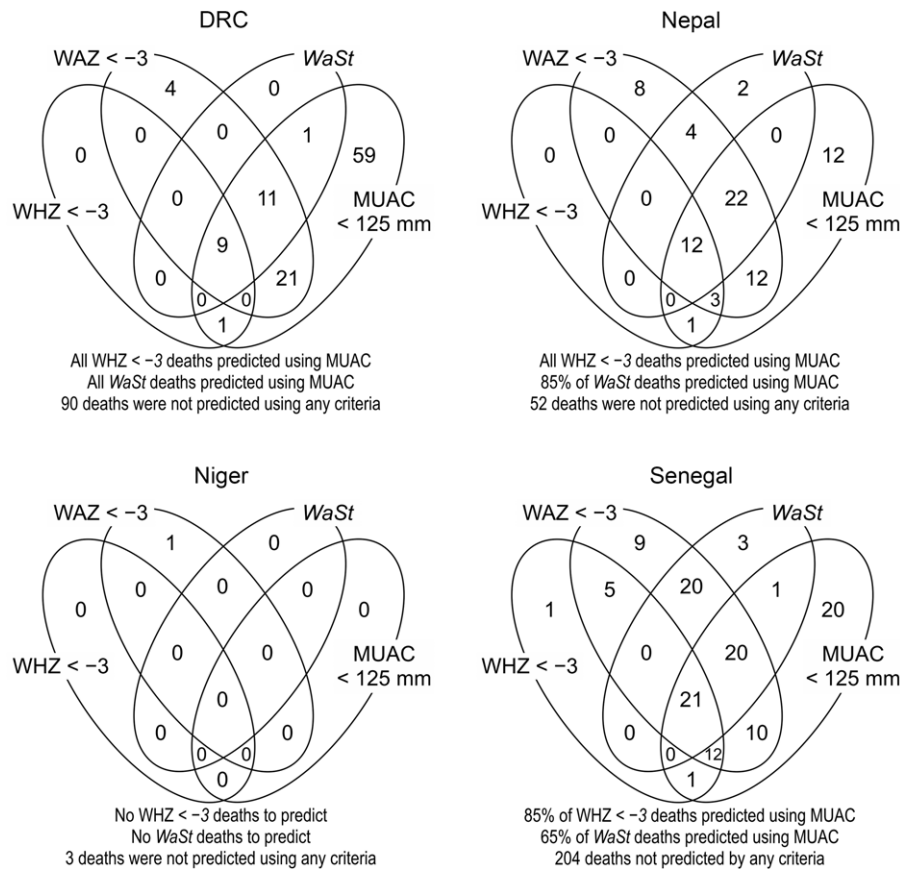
DRC

WAZ < −3
WaSt
WHZ < −3
MUAC < 125 mm

4 0
0 0 1
0 59
0 11
9
0 21
0 0
1

All WHZ < −3 deaths predicted using MUAC
All WaSt deaths predicted using MUAC
90 deaths were not predicted using any criteria

Nepal

WAZ < −3
WaSt
WHZ < −3
MUAC < 125 mm

8 2
0 4 0
0 12
0 22
12
0 12
0 3
1

All WHZ < −3 deaths predicted using MUAC
85% of WaSt deaths predicted using MUAC
52 deaths were not predicted using any criteria

Niger

WAZ < −3
WaSt
WHZ < −3
MUAC < 125 mm

1 0
0 0 0
0 0
0 0
0
0 0
0 0
0

No WHZ < −3 deaths to predict
No WaSt deaths to predict
3 deaths were not predicted using any criteria

Senegal

WAZ < −3
WaSt
WHZ < −3
MUAC < 125 mm

9 3
5 20 1
1 20
0 20
21
0 10
0 12
1

85% of WHZ < −3 deaths predicted using MUAC
65% of WaSt deaths predicted using MUAC
204 deaths not predicted by any criteria